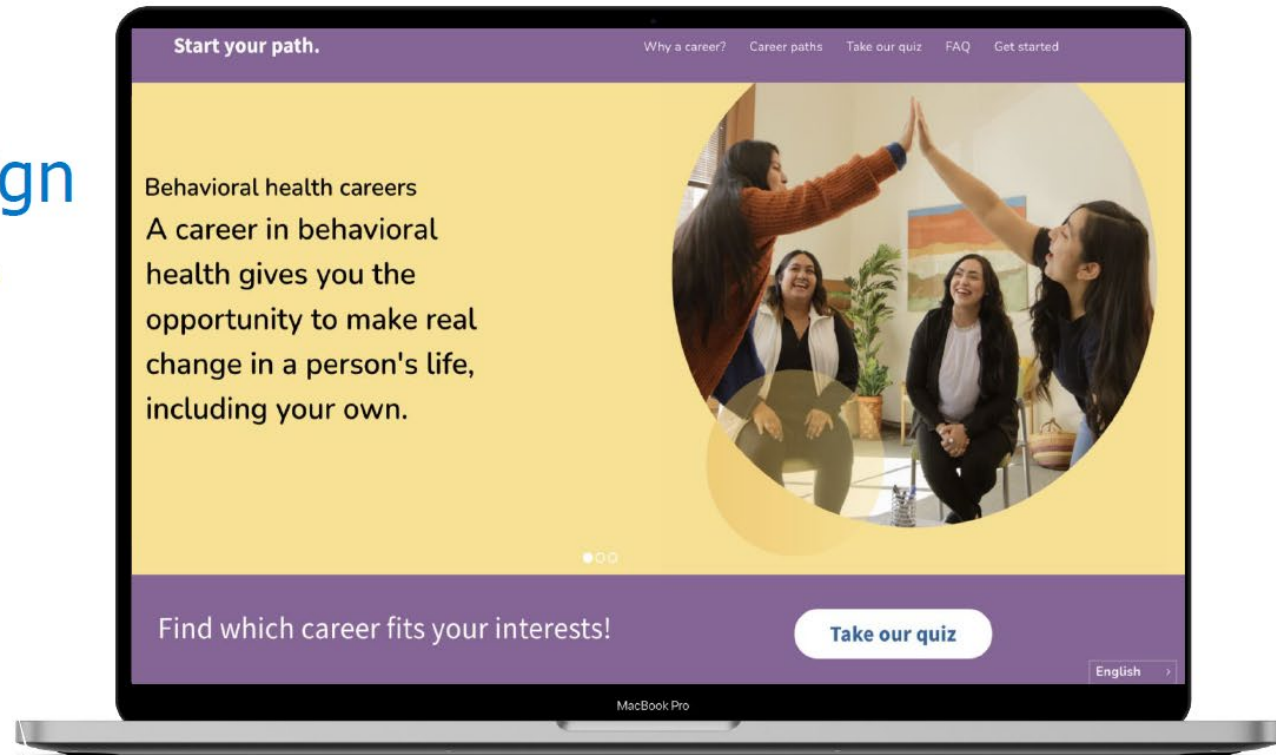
gn

Start your path.

Why a career? Career paths Take our quiz FAQ Get started

Behavioral health careers

A career in behavioral health gives you the opportunity to make real change in a person's life, including your own.

Find which career fits your interests!

Take our quiz

English

MacBook Pro